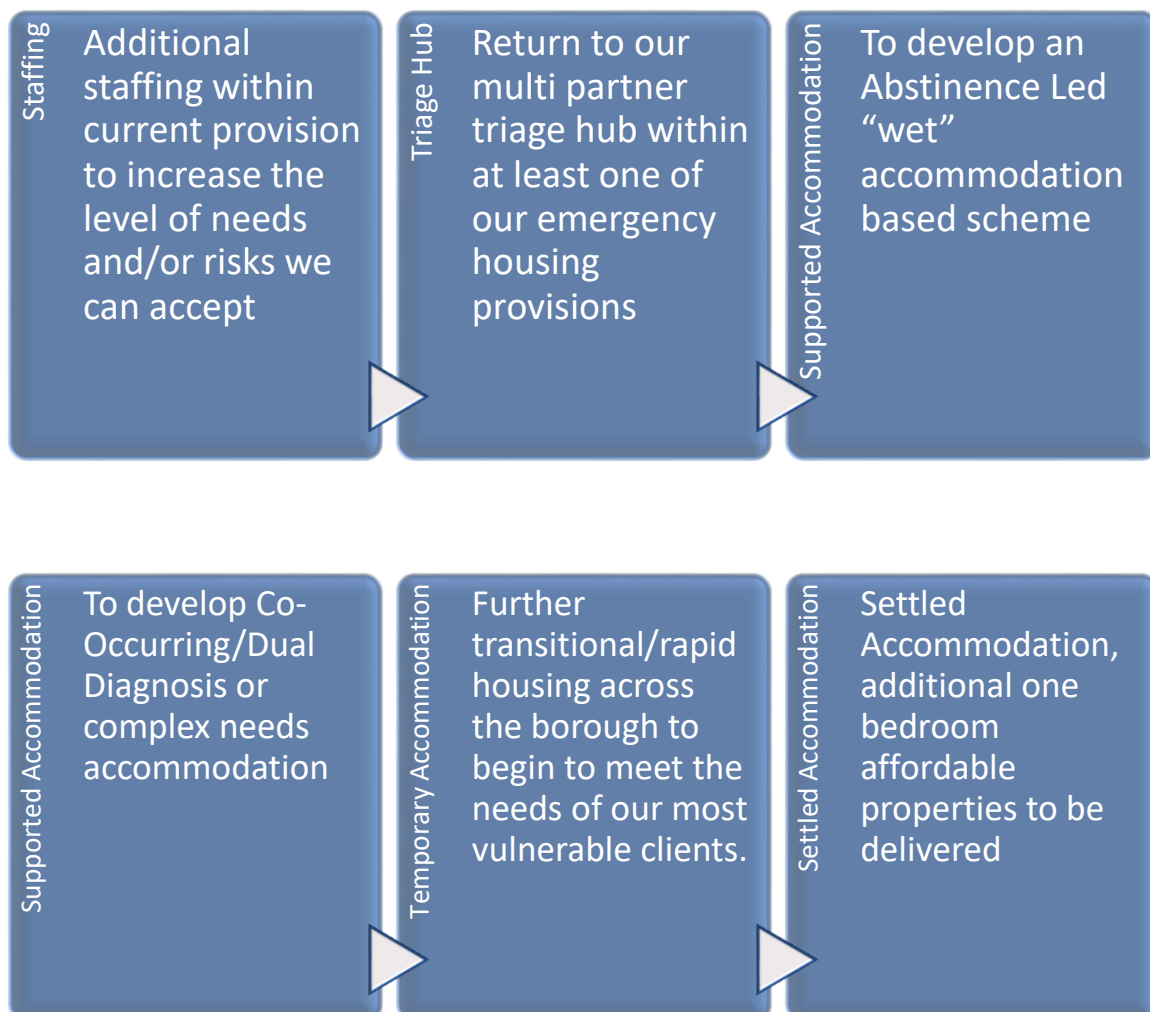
Staffing

Additional staffing within current provision to increase the level of needs and/or risks we can accept

Triage Hub

Return to our multi partner triage hub within at least one of our emergency housing provisions

Supported Accommodation

To develop an Abstinence Led "wet" accommodation based scheme

Supported Accommodation

To develop Co-Occurring/Dual Diagnosis or complex needs accommodation

Temporary Accommodation

Further transitional/rapid housing across the borough to begin to meet the needs of our most vulnerable clients.

Settled Accommodation

Settled Accommodation, additional one bedroom affordable properties to be delivered